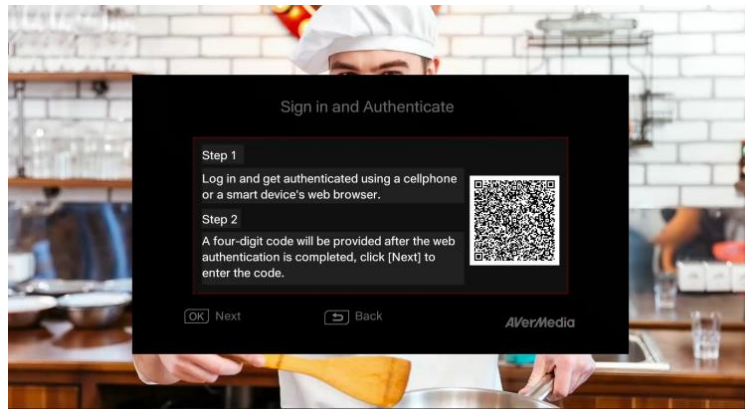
Sign in and Authenticate

Step 1

Log in and get authenticated using a cellphone or a smart device's web browser.

Step 2

A four-digit code will be provided after the web authentication is completed, click [Next] to enter the code.

OK Next

Back

AVerMedia